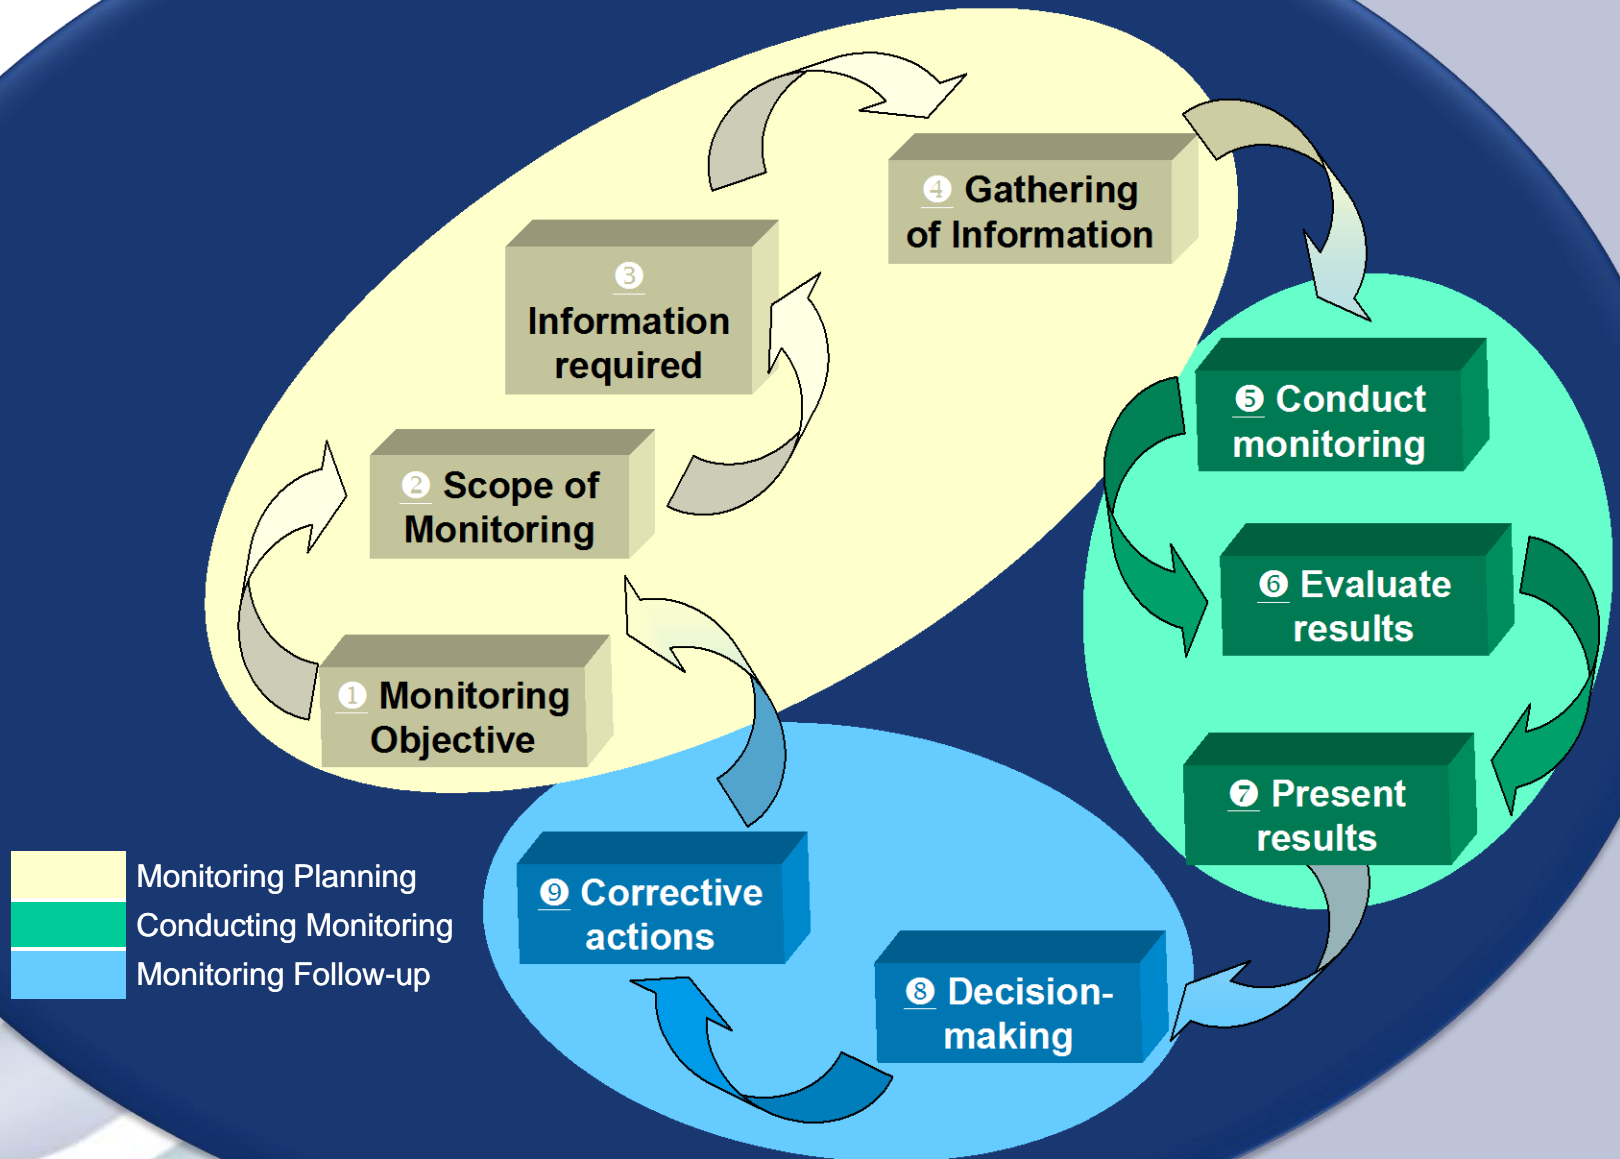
4 Gathering of Information

3 Information required

2 Scope of Monitoring

1 Monitoring Objective

5 Conduct monitoring

6 Evaluate results

7 Present results

8 Decision-making

9 Corrective actions

Monitoring Planning
Conducting Monitoring
Monitoring Follow-up